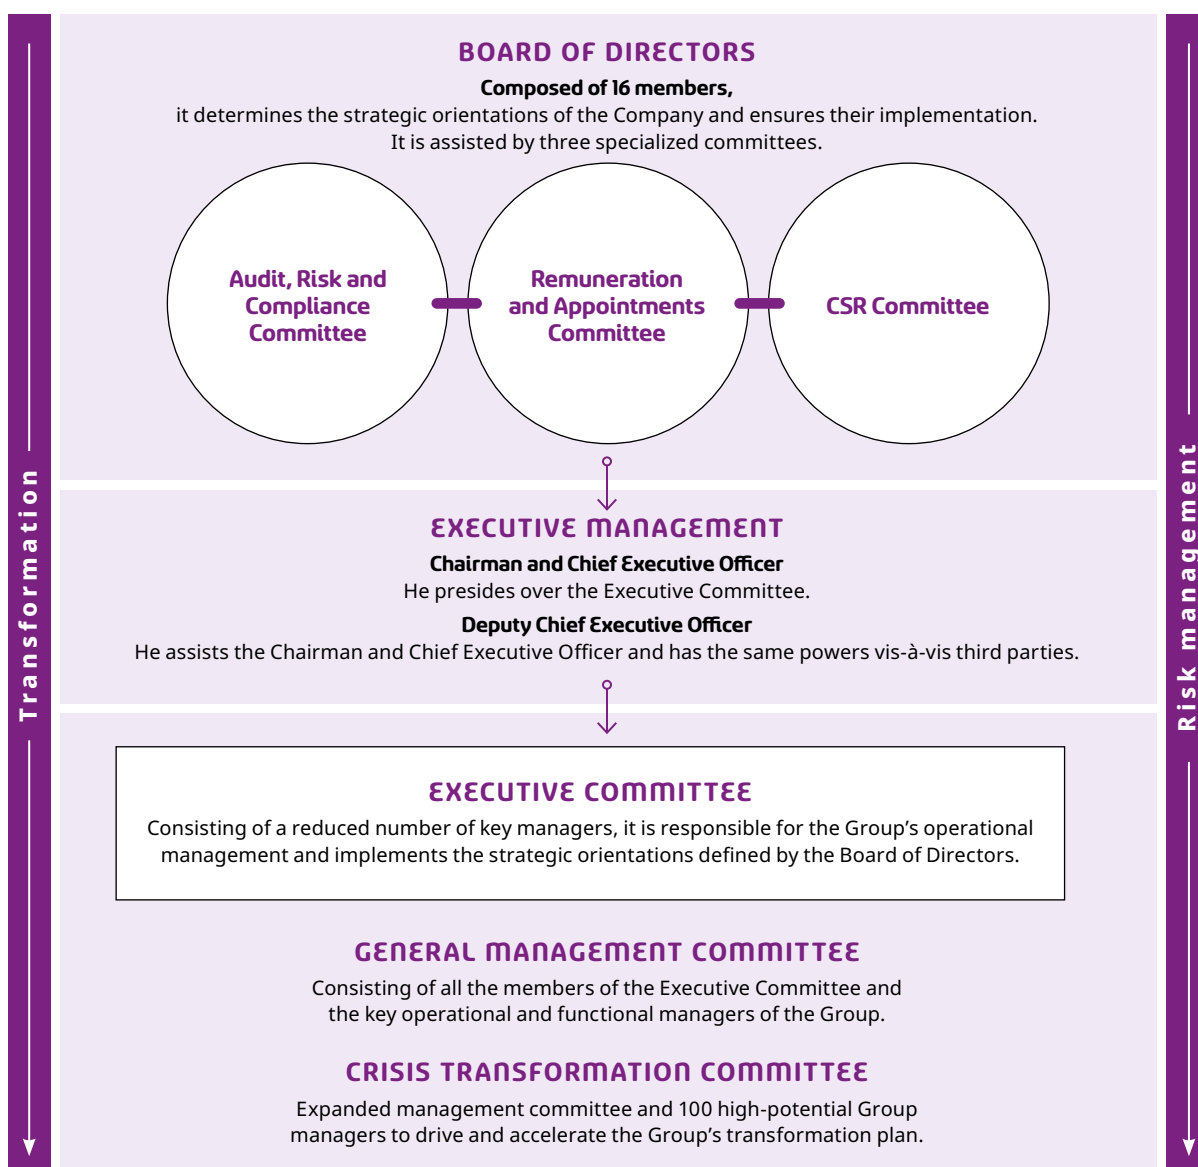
Transformation

BOARD OF DIRECTORS

Composed of 16 members,
it determines the strategic orientations of the Company and ensures their implementation. It is assisted by three specialized committees.

Audit, Risk and Compliance Committee

Remuneration and Appointments Committee

CSR Committee

EXECUTIVE MANAGEMENT

Chairman and Chief Executive Officer
He presides over the Executive Committee.

Deputy Chief Executive Officer
He assists the Chairman and Chief Executive Officer and has the same powers vis-à-vis third parties.

EXECUTIVE COMMITTEE

Consisting of a reduced number of key managers, it is responsible for the Group's operational management and implements the strategic orientations defined by the Board of Directors.

GENERAL MANAGEMENT COMMITTEE

Consisting of all the members of the Executive Committee and the key operational and functional managers of the Group.

CRISIS TRANSFORMATION COMMITTEE

Expanded management committee and 100 high-potential Group managers to drive and accelerate the Group's transformation plan.

Risk management